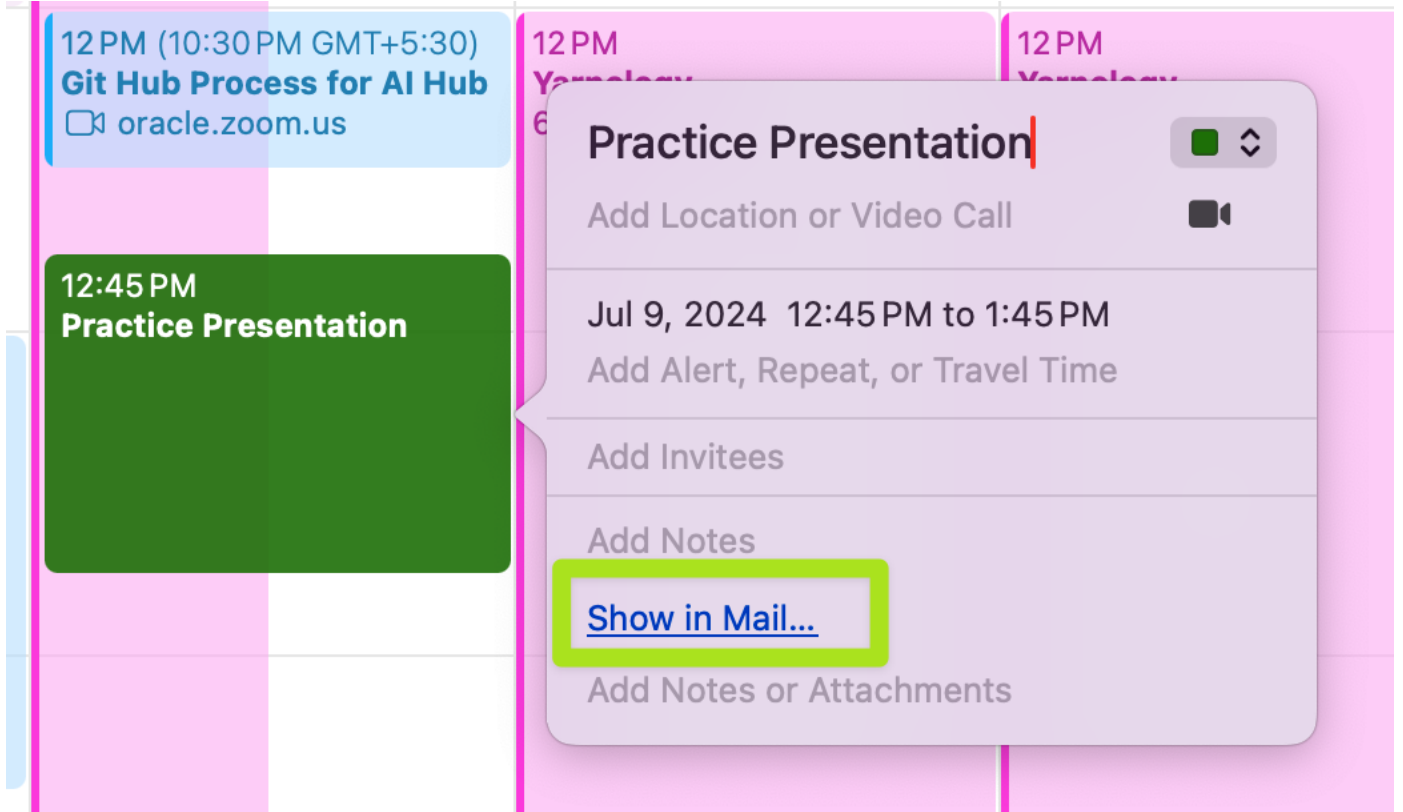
12 PM (10:30 PM GMT+5:30)
Git Hub Process for AI Hub
oracle.zoom.us

12:45 PM
Practice Presentation

12 PM
Yarnology
6

12 PM
Yarnology

Practice Presentation

Add Location or Video Call

Jul 9, 2024 12:45 PM to 1:45 PM

Add Alert, Repeat, or Travel Time

Add Invitees

Add Notes

Show in Mail...

Add Notes or Attachments